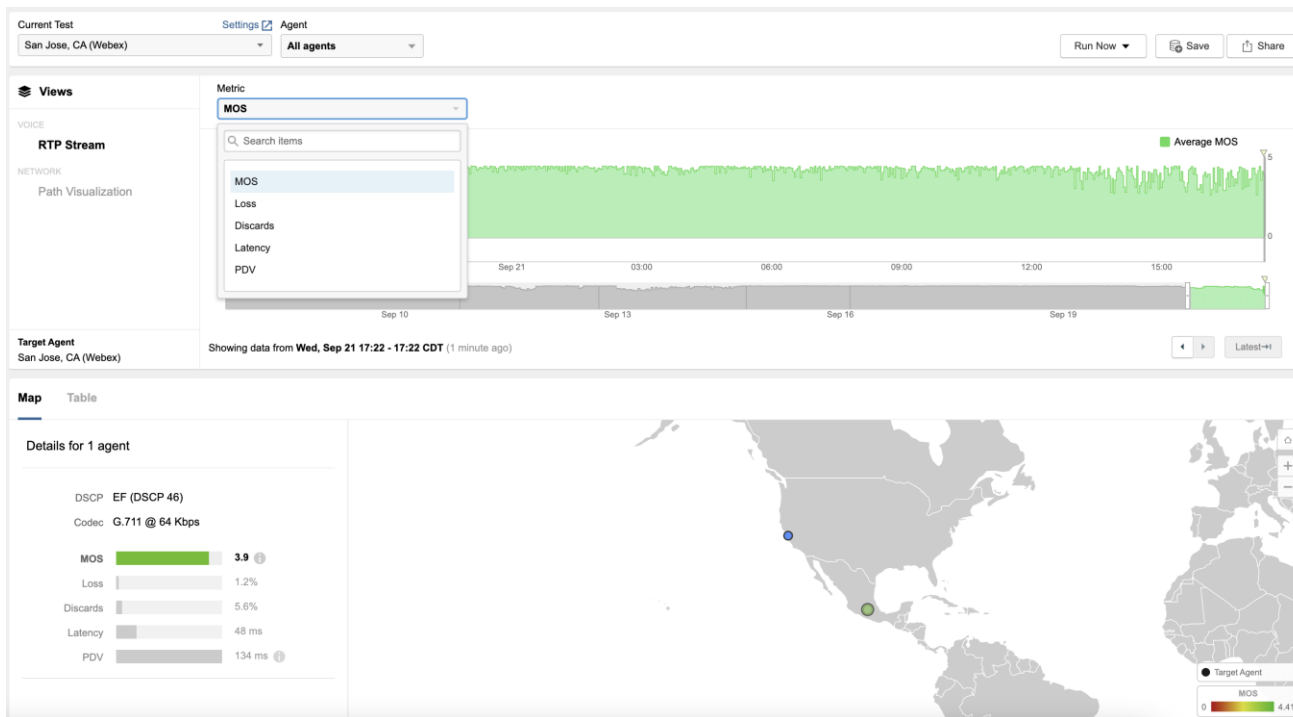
Current Test
San Jose, CA (Webex)
Settings
Agent
All agents
Run Now
Save
Share

Views
VOICE
RTP Stream
NETWORK
Path Visualization

Metric
MOS
Search items
MOS
Loss
Discards
Latency
PDV

Average MOS
5
0
Sep 21
03:00
06:00
09:00
12:00
15:00
Sep 10
Sep 13
Sep 16
Sep 19

Target Agent
San Jose, CA (Webex)
Showing data from **Wed, Sep 21 17:22 - 17:22 CDT** (1 minute ago)
Latest

Map
Table

Details for 1 agent

DSCP EF (DSCP 46)
Codec G.711 @ 64 Kbps

MOS 3.9
Loss 1.2%
Discards 5.6%
Latency 48 ms
PDV 134 ms

Target Agent
MOS
0
4.41